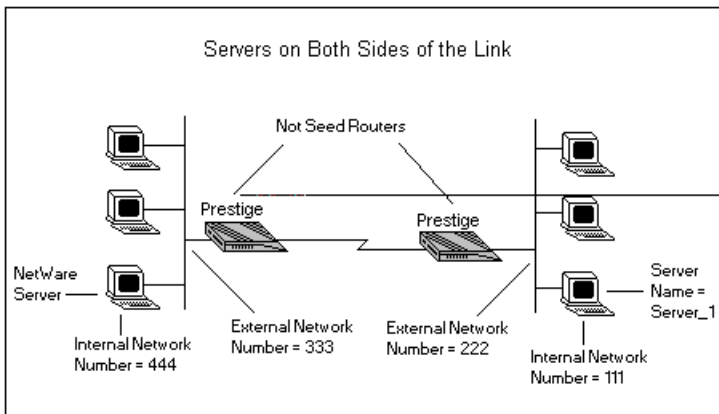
Servers on Both Sides of the Link

Not Seed Routers

Prestige

Prestige

NetWare Server

Internal Network Number = 444

External Network Number = 333

External Network Number = 222

Server Name = Server_1

Internal Network Number = 111